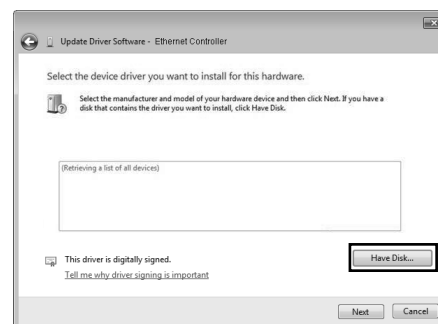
Update Driver Software - Ethernet Controller

Select the device driver you want to install for this hardware.

Select the manufacturer and model of your hardware device and then click Next. If you have a disk that contains the driver you want to install, click Have Disk.

(Retrieving a list of all devices)

This driver is digitally signed.

Tell me why driver signing is important

Have Disk...

Next

Cancel